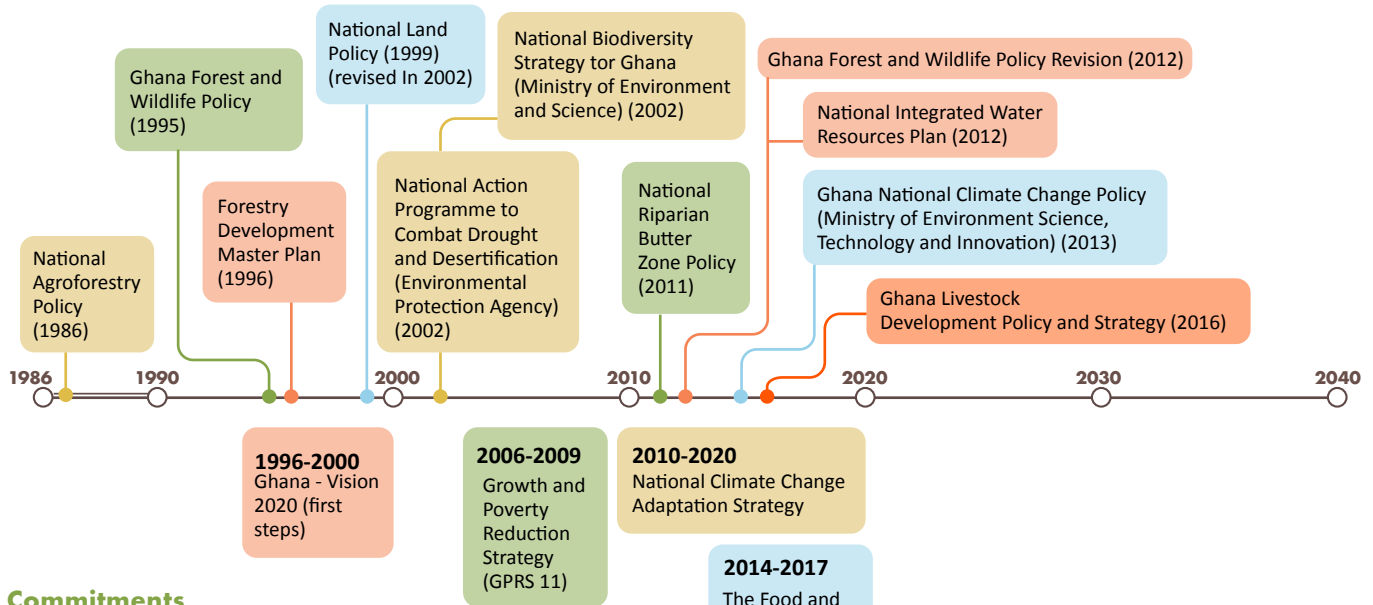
National Agroforestry Policy (1986)

Ghana Forest and Wildlife Policy (1995)

Forestry Development Master Plan (1996)

National Land Policy (1999) (revised In 2002)

National Biodiversity Strategy tor Ghana (Ministry of Environment and Science) (2002)

National Action Programme to Combat Drought and Desertification (Environmental Protection Agency) (2002)

National Riparian Butter Zone Policy (2011)

Ghana Forest and Wildlife Policy Revision (2012)

National Integrated Water Resources Plan (2012)

Ghana National Climate Change Policy (Ministry of Environment Science, Technology and Innovation) (2013)

Ghana Livestock Development Policy and Strategy (2016)

1986 1990 2000 2010 2020 2030 2040

1996-2000
Ghana - Vision 2020 (first steps)

2006-2009
Growth and Poverty Reduction Strategy (GPRS 11)

2010-2020
National Climate Change Adaptation Strategy

2014-2017
The Food and

Commitments